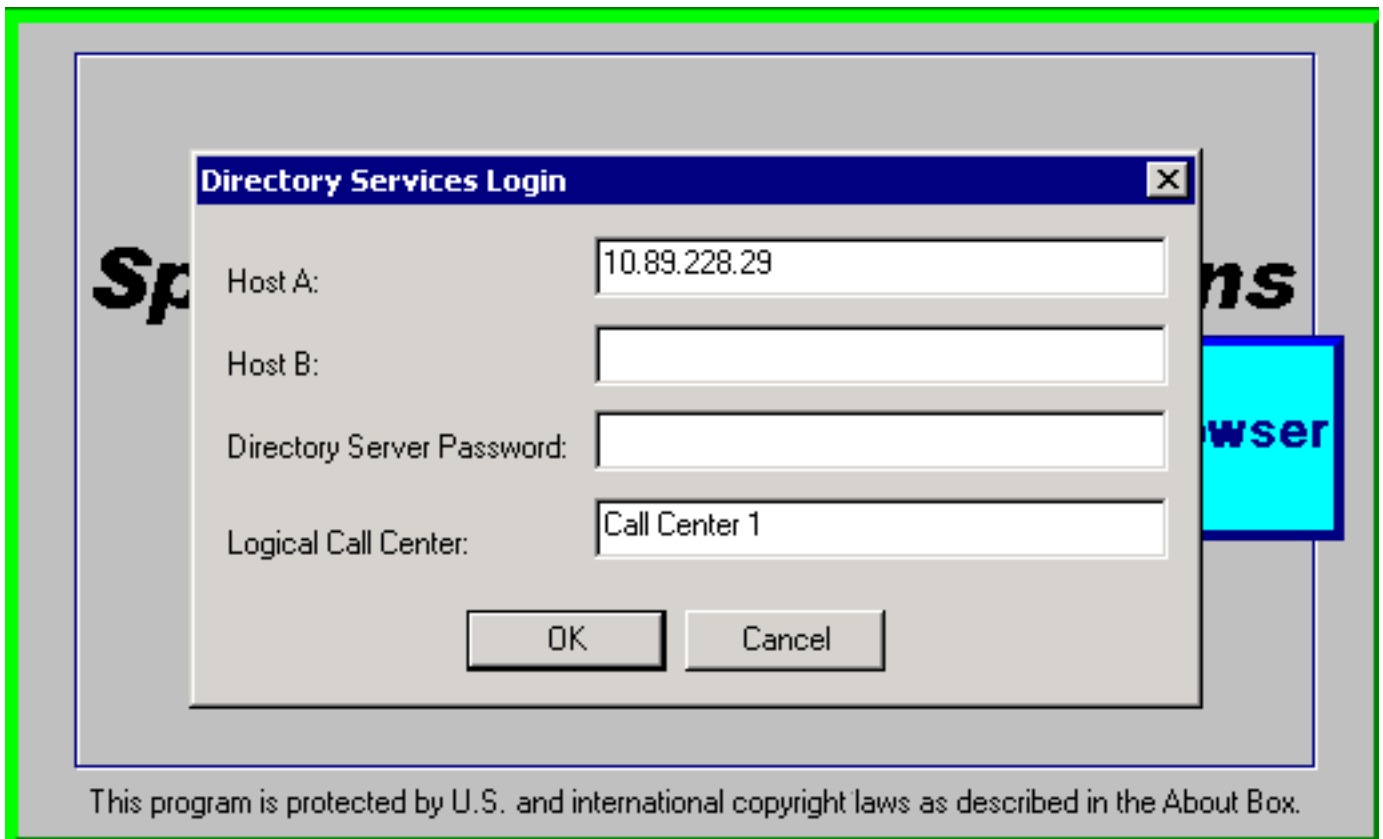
Sp ns

wser

Directory Services Login

Host A: 10.89.228.29

Host B:

Directory Server Password:

Logical Call Center: Call Center 1

OK Cancel

This program is protected by U.S. and international copyright laws as described in the About Box.